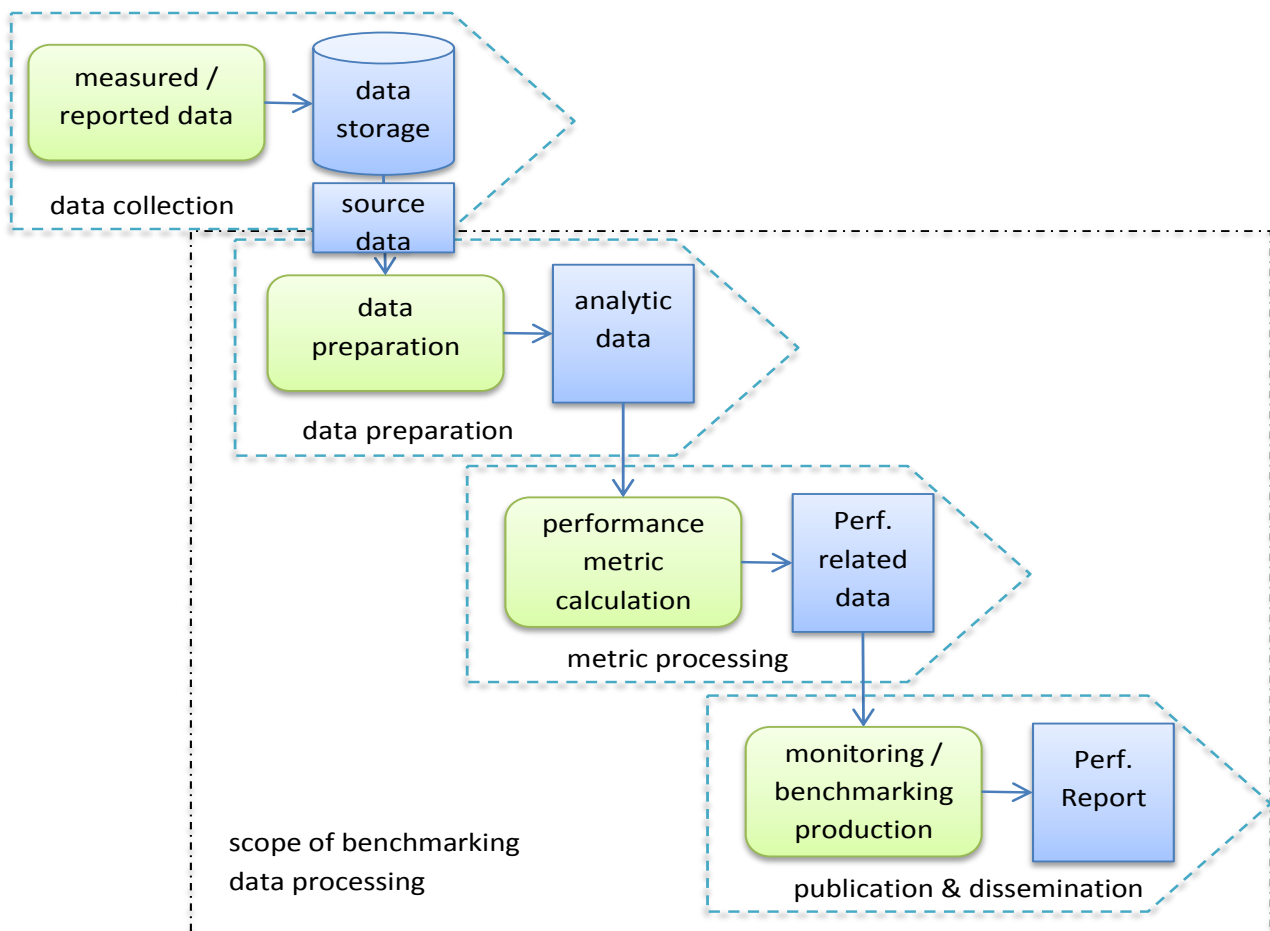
measured / reported data

data storage

data collection

source data

data preparation

analytic data

data preparation

performance metric calculation

Perf. related data

metric processing

monitoring / benchmarking production

Perf. Report

publication & dissemination

scope of benchmarking data processing